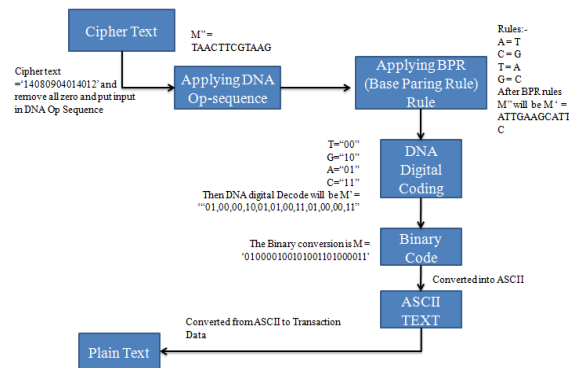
Cipher Text

M'' = TAACTTCGTAAG

Cipher text ='14080904014012' and remove all zero and put input in DNA Op Sequence

Applying DNA Op-sequence

Applying BPR (Base Paring Rule) Rule

Rules:-
A = T
C = G
T = A
G = C
After BPR rules M'' will be M ' = ATTGAAGCATTC

T="00"
G="10"
A="01"
C="11"
Then DNA digital Decode will be M' = ""01,00,00,10,01,01,00,11,01,00,00,11"

DNA Digital Coding

The Binary conversion is M = '010000100101001101000011'

Binary Code

Converted into ASCII

ASCII TEXT

Converted from ASCII to Transaction Data

Plain Text